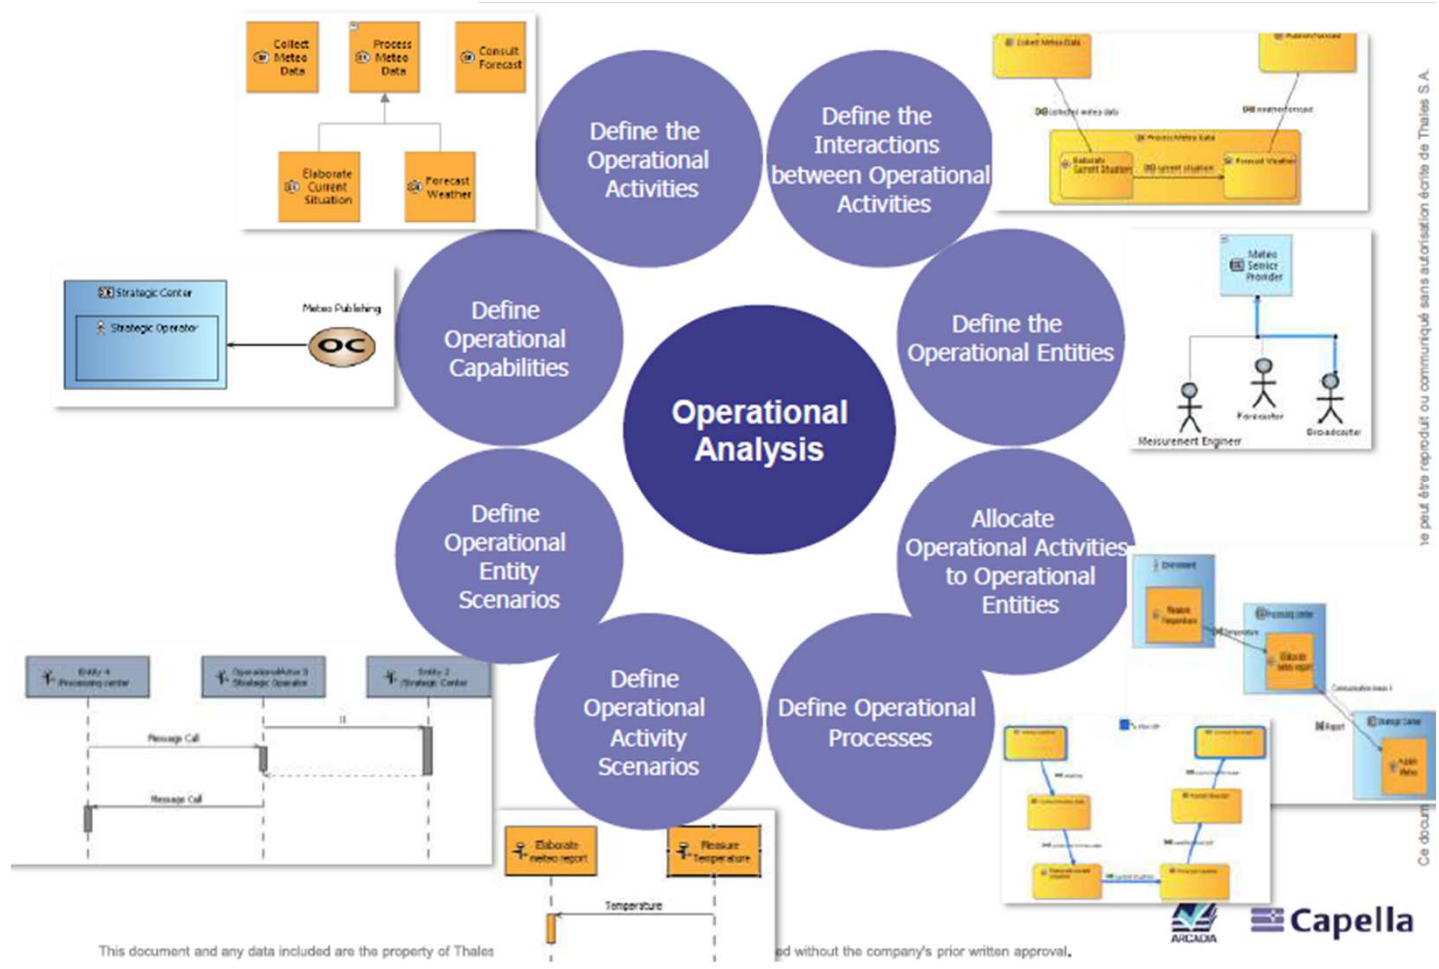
Collect Meteo Data

Process Meteo Data

Consult Forecast

Elaborate Current Situation

Forecast Weather

Define the Operational Activities

Define the Interactions between Operational Activities

Collect Meteo Data

Publish Forecast

collected meteo data

weather forecast

Process Meteo Data

Elaborate Current Situation

current situation

Forecast Weather

Strategic Center

Strategic Operator

Meteo Publishing

OC

Define Operational Capabilities

Operational Analysis

Define the Operational Entities

Meteo Service Provider

Measurement Engineer

Forecaster

Broadcaster

Define Operational Entity Scenarios

Allocate Operational Activities to Operational Entities

Entity 4 Processing center

OperationalActor 3 Strategic Operator

Entity 2 Strategic Center

Message Call

Message Call

Define Operational Activity Scenarios

Define Operational Processes

Elaborate meteo report

Measure Temperature

Temperature

This document and any data included are the property of Thales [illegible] ed without the company's prior written approval.

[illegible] ne peut être reproduit ou communiqué sans autorisation écrite de Thales S.A.

Ce docum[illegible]

ARCADIA

Capella